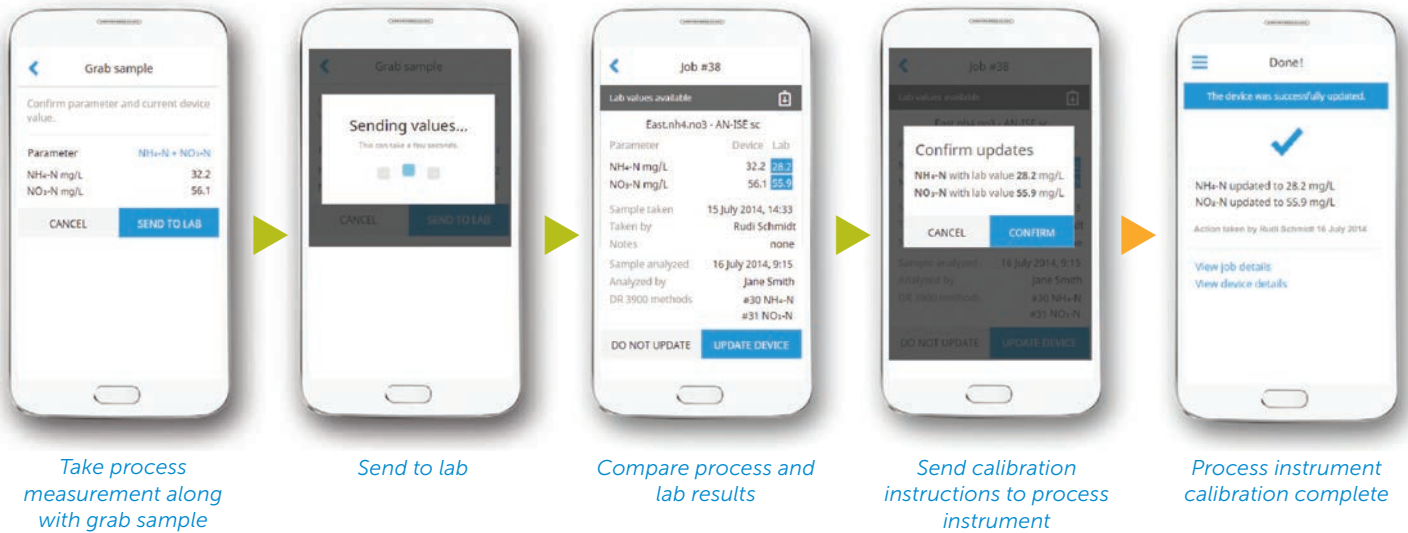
Grab sample

Confirm parameter and current device value.

Parameter NH₄-N + NO₃-N

NH₄-N mg/L 32.2

NO₃-N mg/L 56.1

CANCEL SEND TO LAB

Take process measurement along with grab sample

Grab sample

Sending values...

This can take a few seconds.

CANCEL SEND TO LAB

Send to lab

Job #38

Lab values available

East.nh4.no3 - AN-ISE sc

Parameter Device Lab

NH₄-N mg/L 32.2 28.2

NO₃-N mg/L 56.1 55.9

Sample taken 15 July 2014, 14:33

Taken by Rudi Schmidt

Notes none

Sample analyzed 16 July 2014, 9:15

Analyzed by Jane Smith

DR 3900 methods #30 NH₄-N #31 NO₃-N

DO NOT UPDATE UPDATE DEVICE

Compare process and lab results

Job #38

Lab values available

Confirm updates

NH₄-N with lab value 28.2 mg/L

NO₃-N with lab value 55.9 mg/L

CANCEL CONFIRM

Sample analyzed 16 July 2014, 9:15

Analyzed by Jane Smith

DR 3900 methods #30 NH₄-N #31 NO₃-N

DO NOT UPDATE UPDATE DEVICE

Send calibration instructions to process instrument

Done!

The device was successfully updated.

NH₄-N updated to 28.2 mg/L

NO₃-N updated to 55.9 mg/L

Action taken by Rudi Schmidt 16 July 2014

View job details

View device details

Process instrument calibration complete